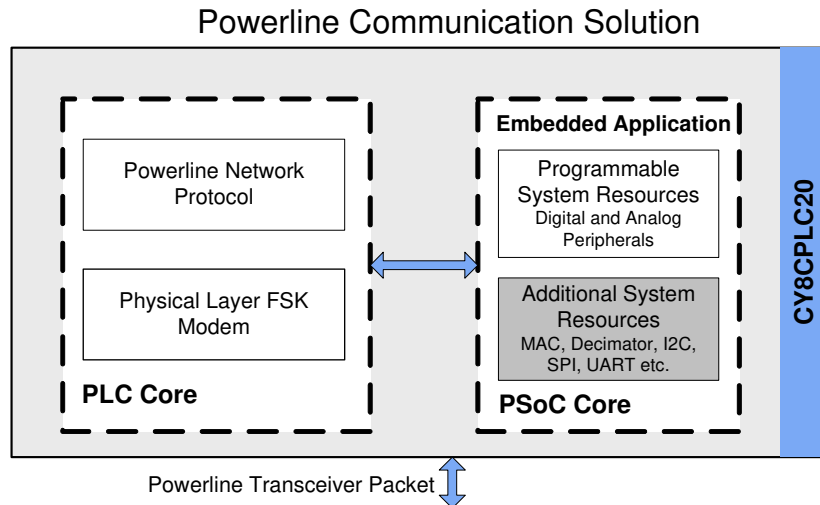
Powerline Communication Solution

Powerline Network Protocol

Physical Layer FSK Modem

PLC Core

Embedded Application

Programmable System Resources
Digital and Analog Peripherals

Additional System Resources
MAC, Decimator, I2C, SPI, UART etc.

PSoC Core

CY8CPLC20

Powerline Transceiver Packet